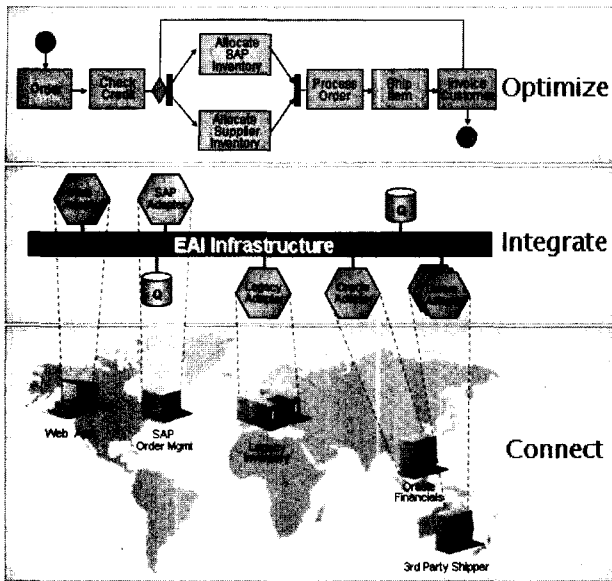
Order

Check Credit

Allocate SAP Inventory

Allocate Supplier Inventory

Process Order

Ship Item

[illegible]

Optimize

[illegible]

SAP Adapter

Q

Q

EAI Infrastructure

Integrate

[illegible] Adapter

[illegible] Adapter

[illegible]

Web

SAP Order Mgmt

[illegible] Inventory

Connect

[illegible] Financials

3rd Party Shipper